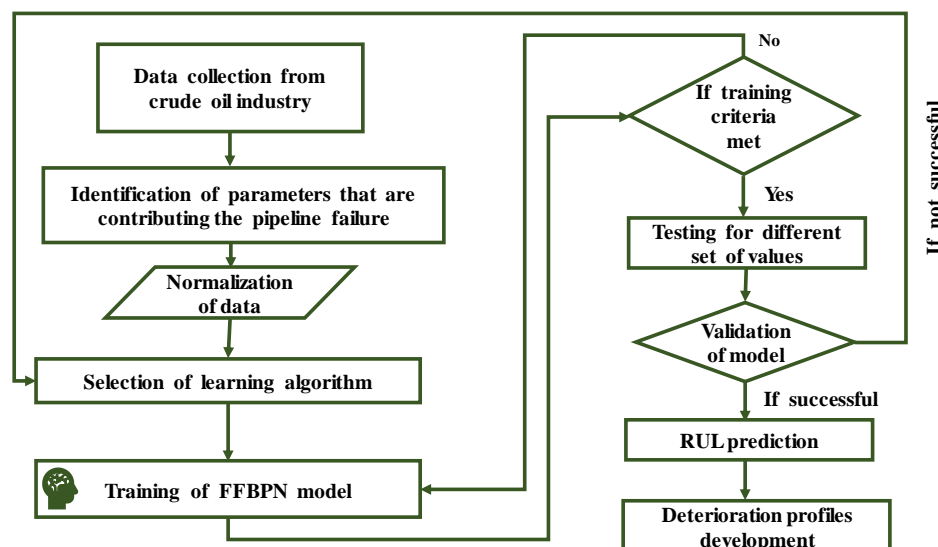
Data collection from crude oil industry

Identification of parameters that are contributing the pipeline failure

Normalization of data

Selection of learning algorithm

Training of FFBPN model

No

If training criteria met

Yes

Testing for different set of values

Validation of model

If not successful

If successful

RUL prediction

Deterioration profiles development